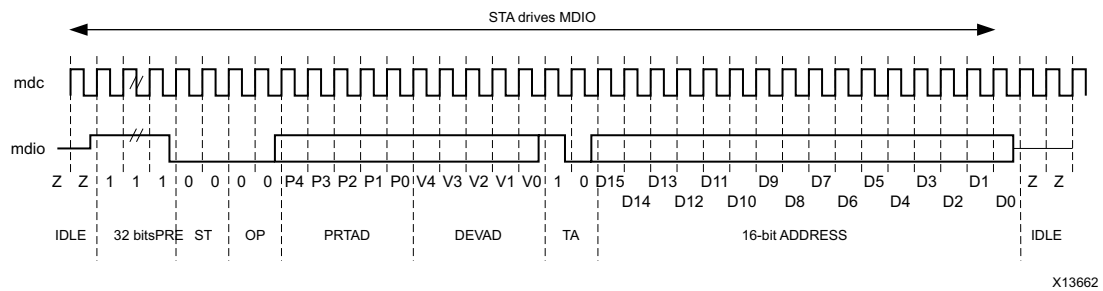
STA drives MDIO

mdc

mdio

Z Z 1 1 1 0 0 0 0 P4 P3 P2 P1 P0 V4 V3 V2 V1 V0 1 0 D15 D13 D11 D9 D7 D5 D3 D1 Z Z

D14 D12 D10 D8 D6 D4 D2 D0

IDLE 32 bitsPRE ST OP PRTAD DEVAD TA 16-bit ADDRESS IDLE

X13662